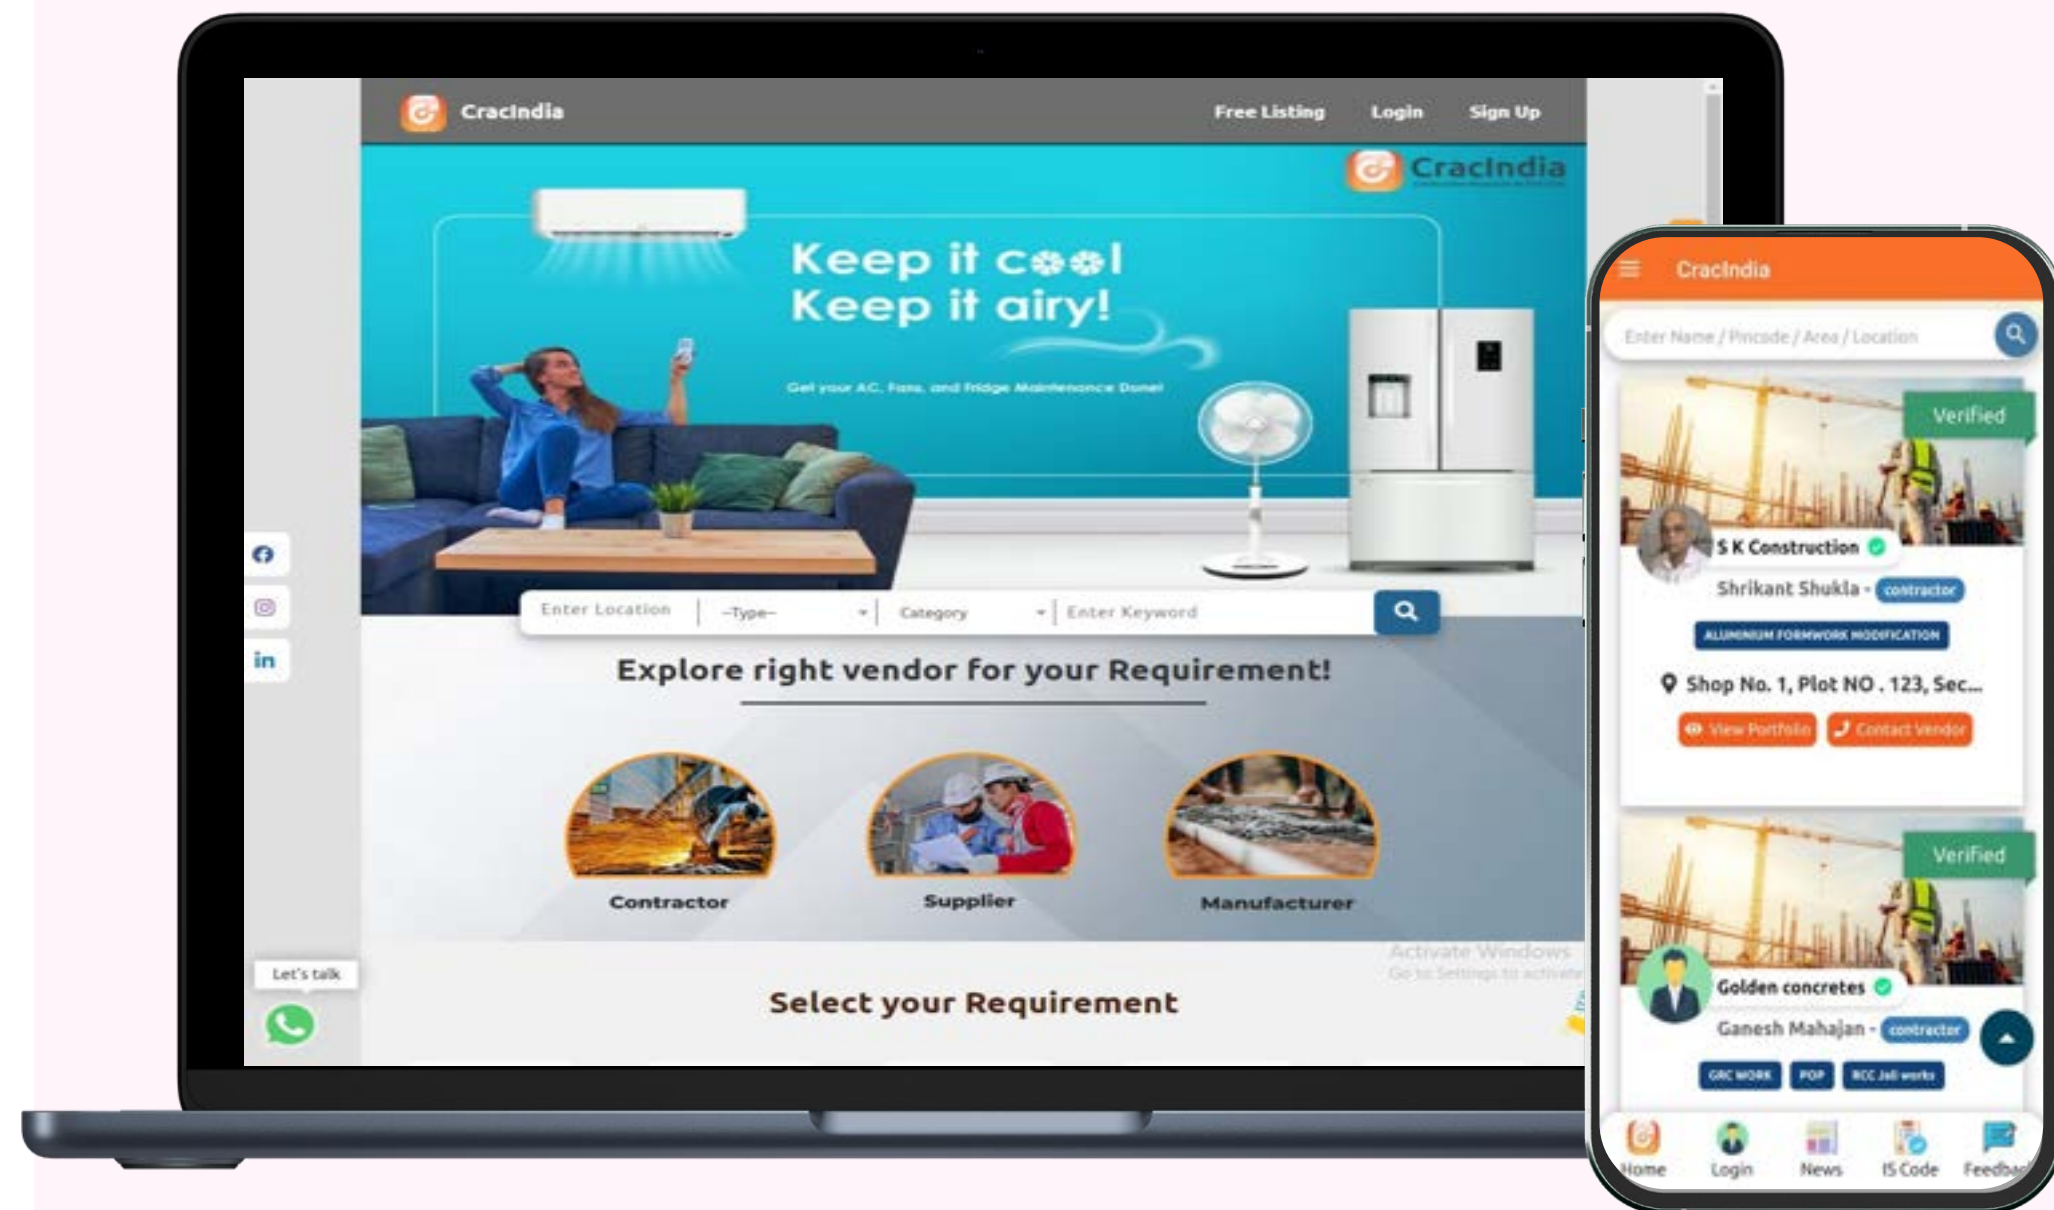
CracIndia

Free Listing Login Sign Up

CracIndia

Keep it cool
Keep it airy!

Get your A.C. Fans, and Fridge Maintenance Done!

Enter Location | --Type-- | Category | Enter Keyword

Explore right vendor for your Requirement!

Contractor

Supplier

Manufacturer

Let's talk

Select your Requirement

Activate Windows
Go to Settings to activate

CracIndia

Enter Name / Pincode / Area / Location

Verified

S K Construction

Shrikant Shukla - contractor

ALUMINIUM FORMWORK MODIFICATION

Shop No. 1, Plot NO . 123, Sec...

View Portfolio

Contact Vendor

Verified

Golden concretes

Ganesh Mahajan - contractor

GRC WORK POP RCC Jali works

Home Login News IS Code Feedba